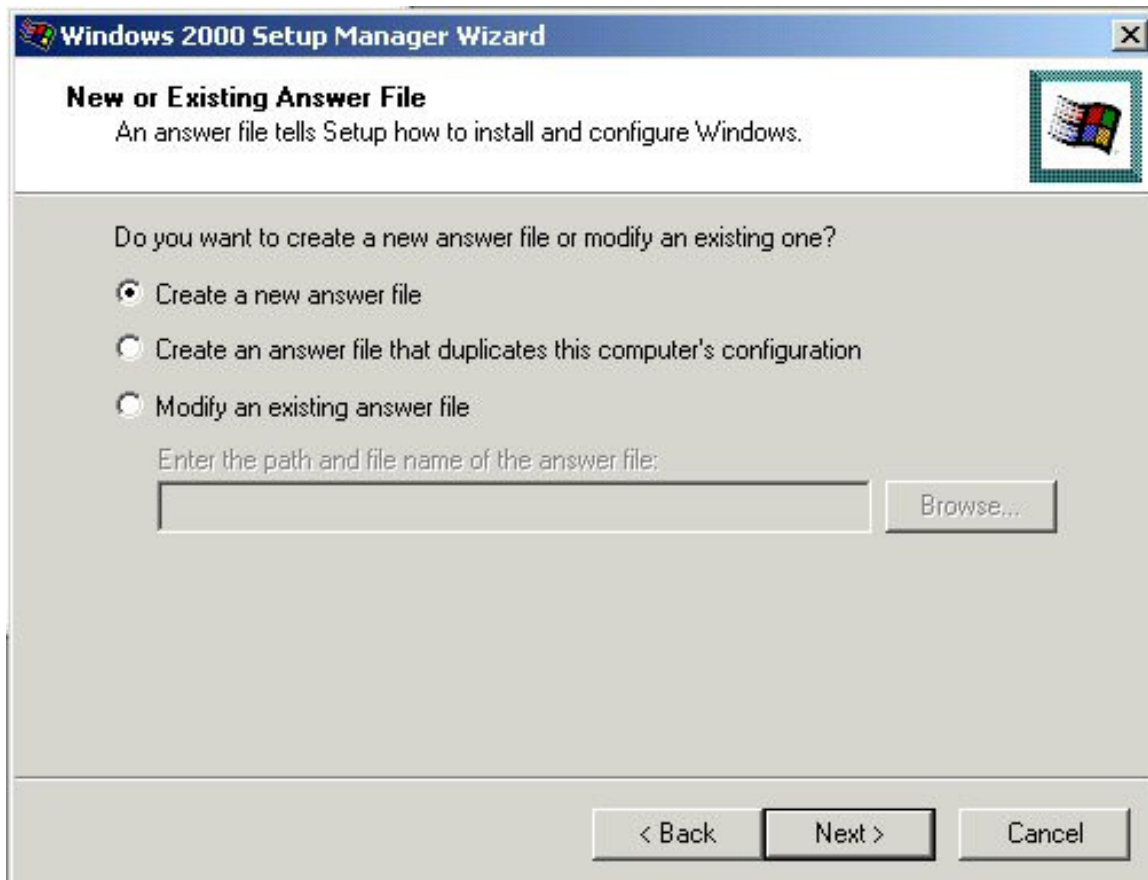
Windows 2000 Setup Manager Wizard

New or Existing Answer File
An answer file tells Setup how to install and configure Windows.

Do you want to create a new answer file or modify an existing one?

Create a new answer file

Create an answer file that duplicates this computer's configuration

Modify an existing answer file

Enter the path and file name of the answer file:

Browse...

< Back

Next >

Cancel